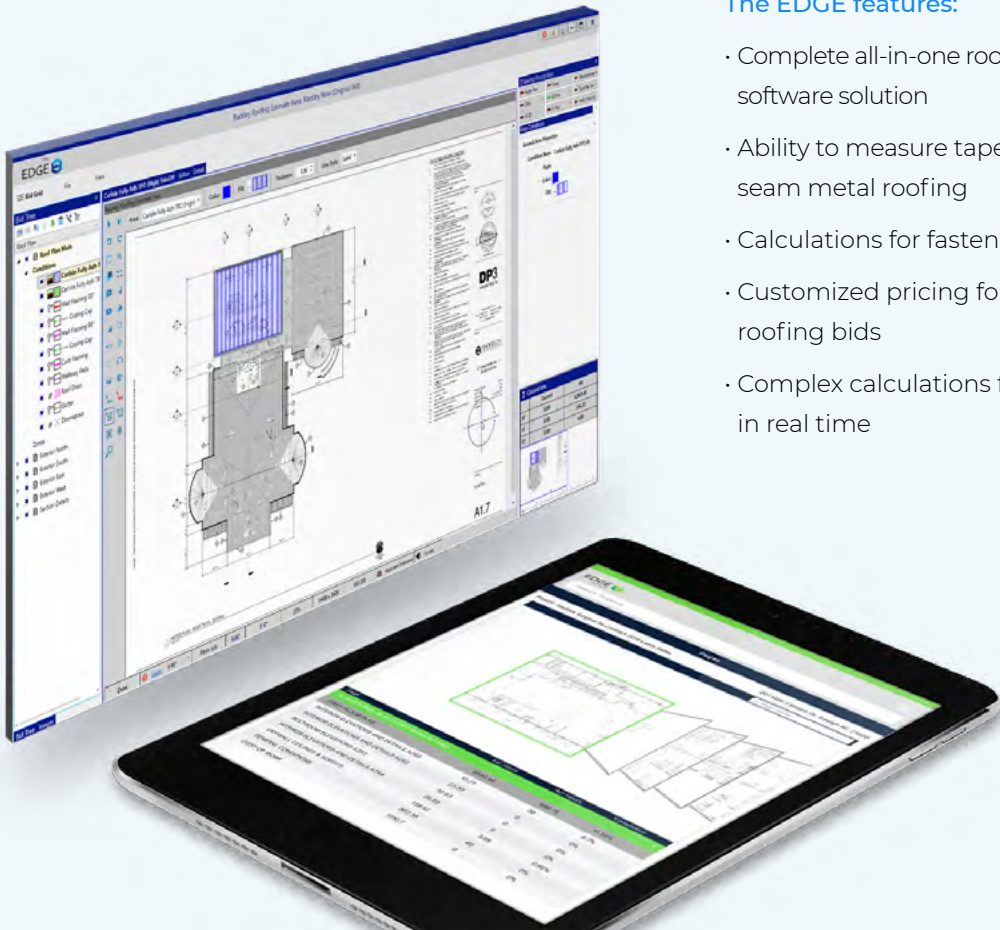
The EDGE features:

· Complete all-in-one roo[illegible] software solution

· Ability to measure tape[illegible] seam metal roofing

· Calculations for fasten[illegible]

· Customized pricing fo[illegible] roofing bids

· Complex calculations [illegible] in real time

EDGE

DP3

A1.7